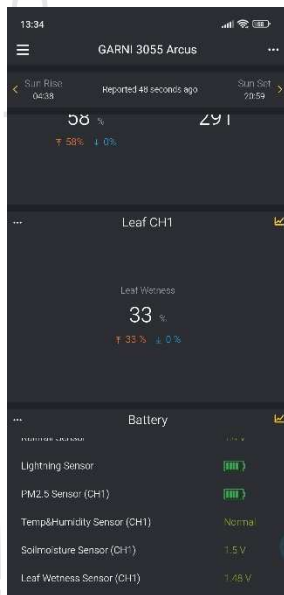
13:34

GARNI 3055 Arcus

Sun Rise 04:38

Reported 48 seconds ago

Sun Set 20:59

58 %

↑ 58% ↓ 0%

291

Leaf CH1

Leaf Wetness

33 %

↑ 33 % ↓ 0 %

Battery

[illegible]

Lightning Sensor

PM2.5 Sensor (CH1)

Temp&Humidity Sensor (CH1)

Normal

Soilmoisture Sensor (CH1)

1.5 V

Leaf Wetness Sensor (CH1)

1.48 V